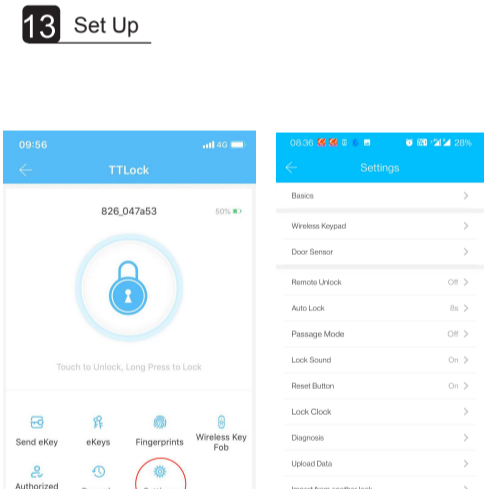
13 Set Up

09:56 4G

TTLock

826_047a53

50%

Touch to Unlock, Long Press to Lock

Send eKey

eKeys

Fingerprints

Wireless Key Fob

Authorized

08:36 28%

Settings

Basics

Wireless Keypad

Door Sensor

Remote Unlock Off

Auto Lock 8s

Passage Mode Off

Lock Sound On

Reset Button On

Lock Clock

Diagnosis

Upload Data

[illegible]